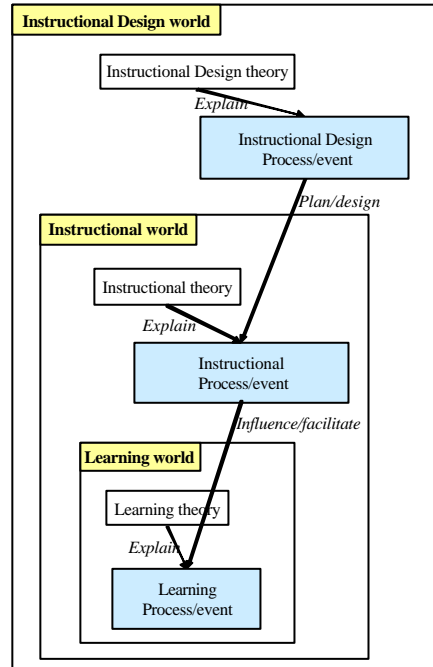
Instructional Design world

Instructional Design theory

Explain

Instructional Design Process/event

Plan/design

Instructional world

Instructional theory

Explain

Instructional Process/event

Influence/facilitate

Learning world

Learning theory

Explain

Learning Process/event